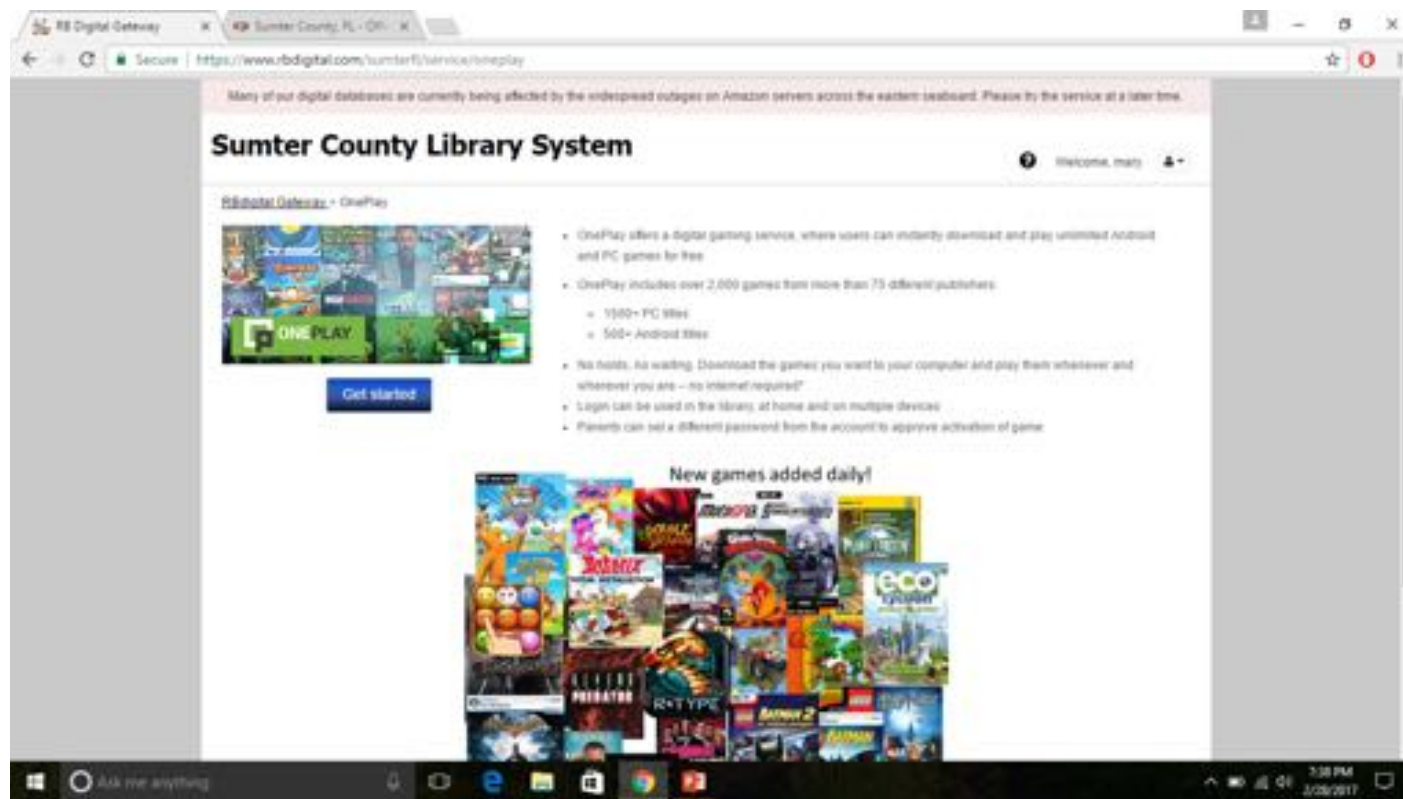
RB Digital Gateway × Sumter County, FL - Offi ×

Secure | https://www.rbdigital.com/sumterfl/service/oneplay

Many of our digital databases are currently being affected by the widespread outages on Amazon servers across the eastern seaboard. Please try the service at a later time.

Sumter County Library System

Welcome, mary

RBdigital Gateway > OnePlay

ONEPLAY

Get started

- OnePlay offers a digital gaming service, where users can instantly download and play unlimited Android and PC games for free
- OnePlay includes over 2,000 games from more than 75 different publishers
  - 1500+ PC titles
  - 500+ Android titles
- No holds, no waiting. Download the games you want to your computer and play them whenever and wherever you are – no internet required!
- Login can be used in the library, at home and on multiple devices
- Parents can set a different password from the account to approve activation of game

New games added daily!

Asterix

eco

ALIENS PREDATOR

R-TYPE

LEGO BATMAN 2

Ask me anything

7:38 PM
2/28/2017